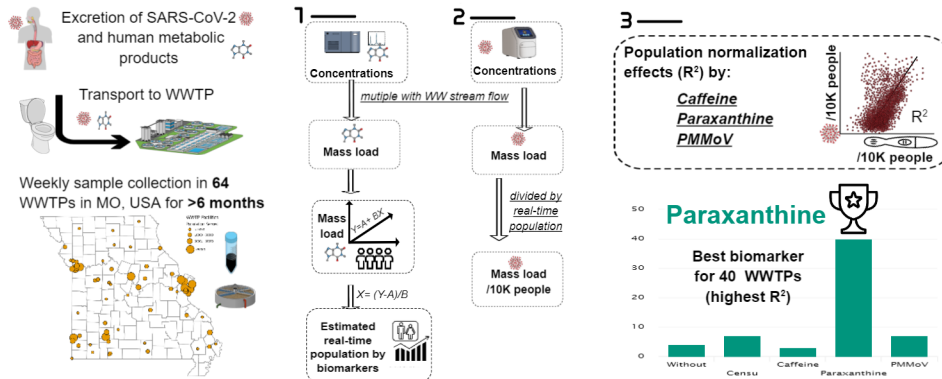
Excretion of SARS-CoV-2 and human metabolic products

Transport to WWTP

Weekly sample collection in **64** WWTPs in MO, USA for **>6 months**

WWTP Facilities

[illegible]

1

Concentrations

mutiple with WW stream flow

Mass load

Mass load

Y=A+BX

X= (Y-A)/B

Estimated real-time population by biomarkers

2

Concentrations

Mass load

divided by real-time population

Mass load /10K people

3

Population normalization effects ($R^2$) by:

Caffeine

Paraxanthine

PMMoV

/10K people

$R^2$

/10K people

Paraxanthine

Best biomarker for 40 WWTPs (highest $R^2$)

50

40

30

20

10

0

Without

Censu

Caffeine

Paraxanthine

PMMoV